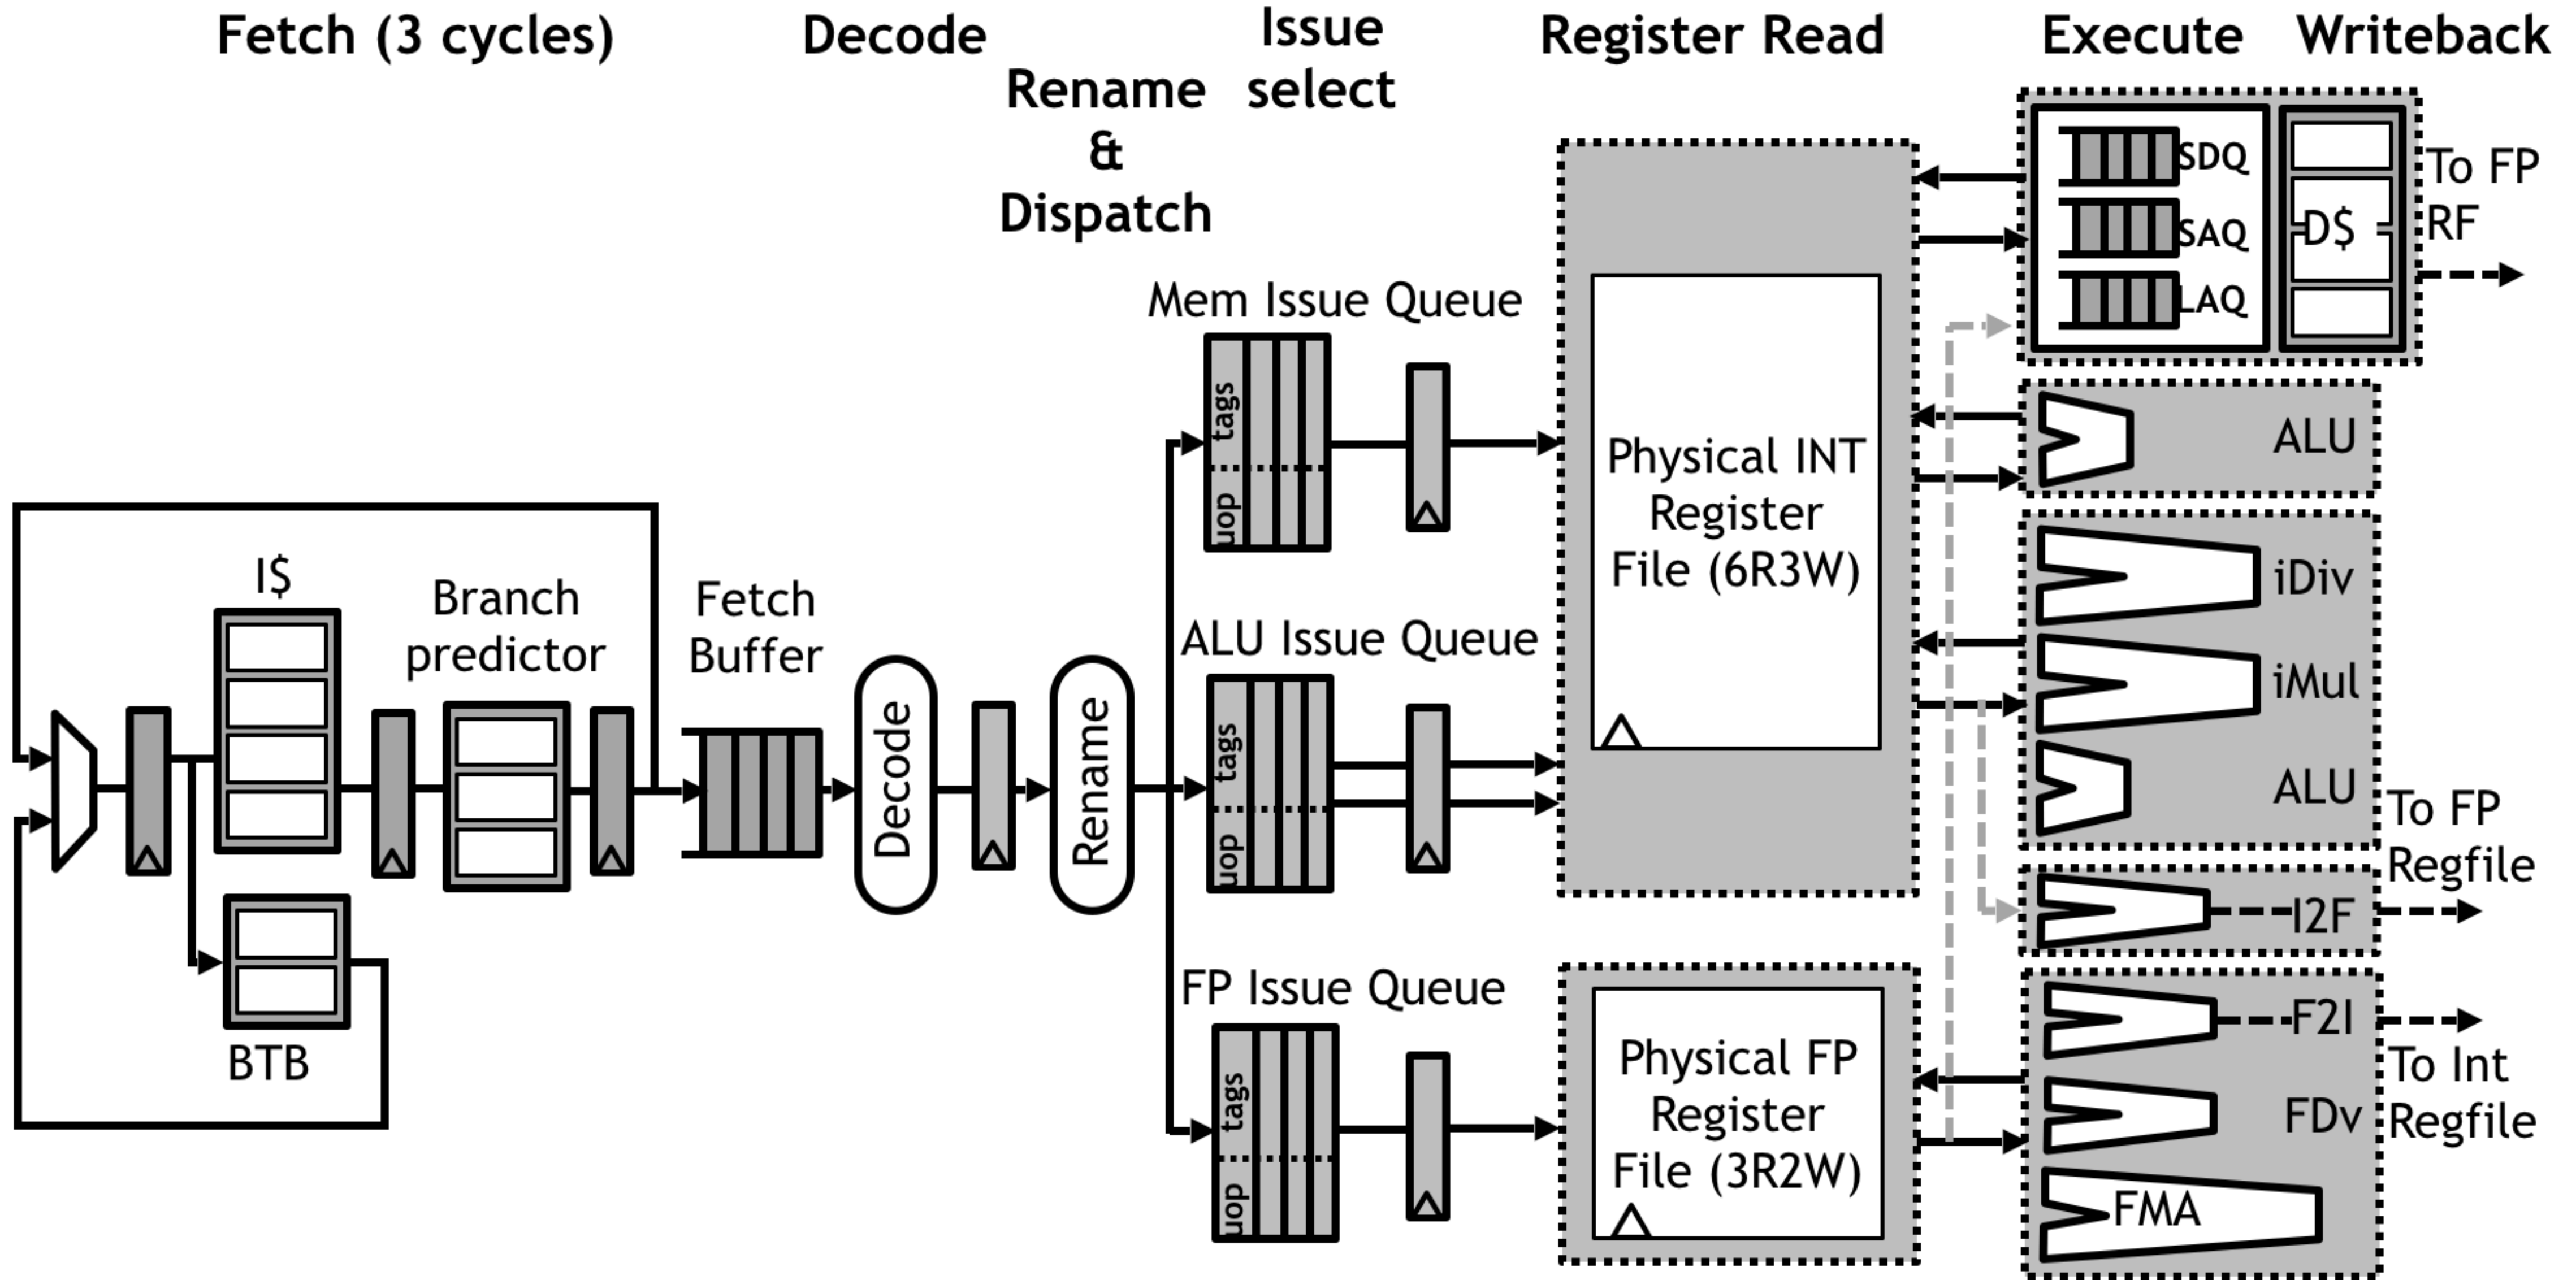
Fetch (3 cycles)

Decode

Rename & Dispatch

Issue select

Register Read

Execute

Writeback

SDQ

SAQ

LAQ

D$

To FP RF

Mem Issue Queue

tags

uop

Physical INT Register File (6R3W)

ALU

iDiv

iMul

ALU

To FP Regfile

I2F

I$

Branch predictor

Fetch Buffer

Decode

Rename

ALU Issue Queue

tags

uop

BTB

FP Issue Queue

tags

uop

Physical FP Register File (3R2W)

F2I

To Int Regfile

FDv

FMA